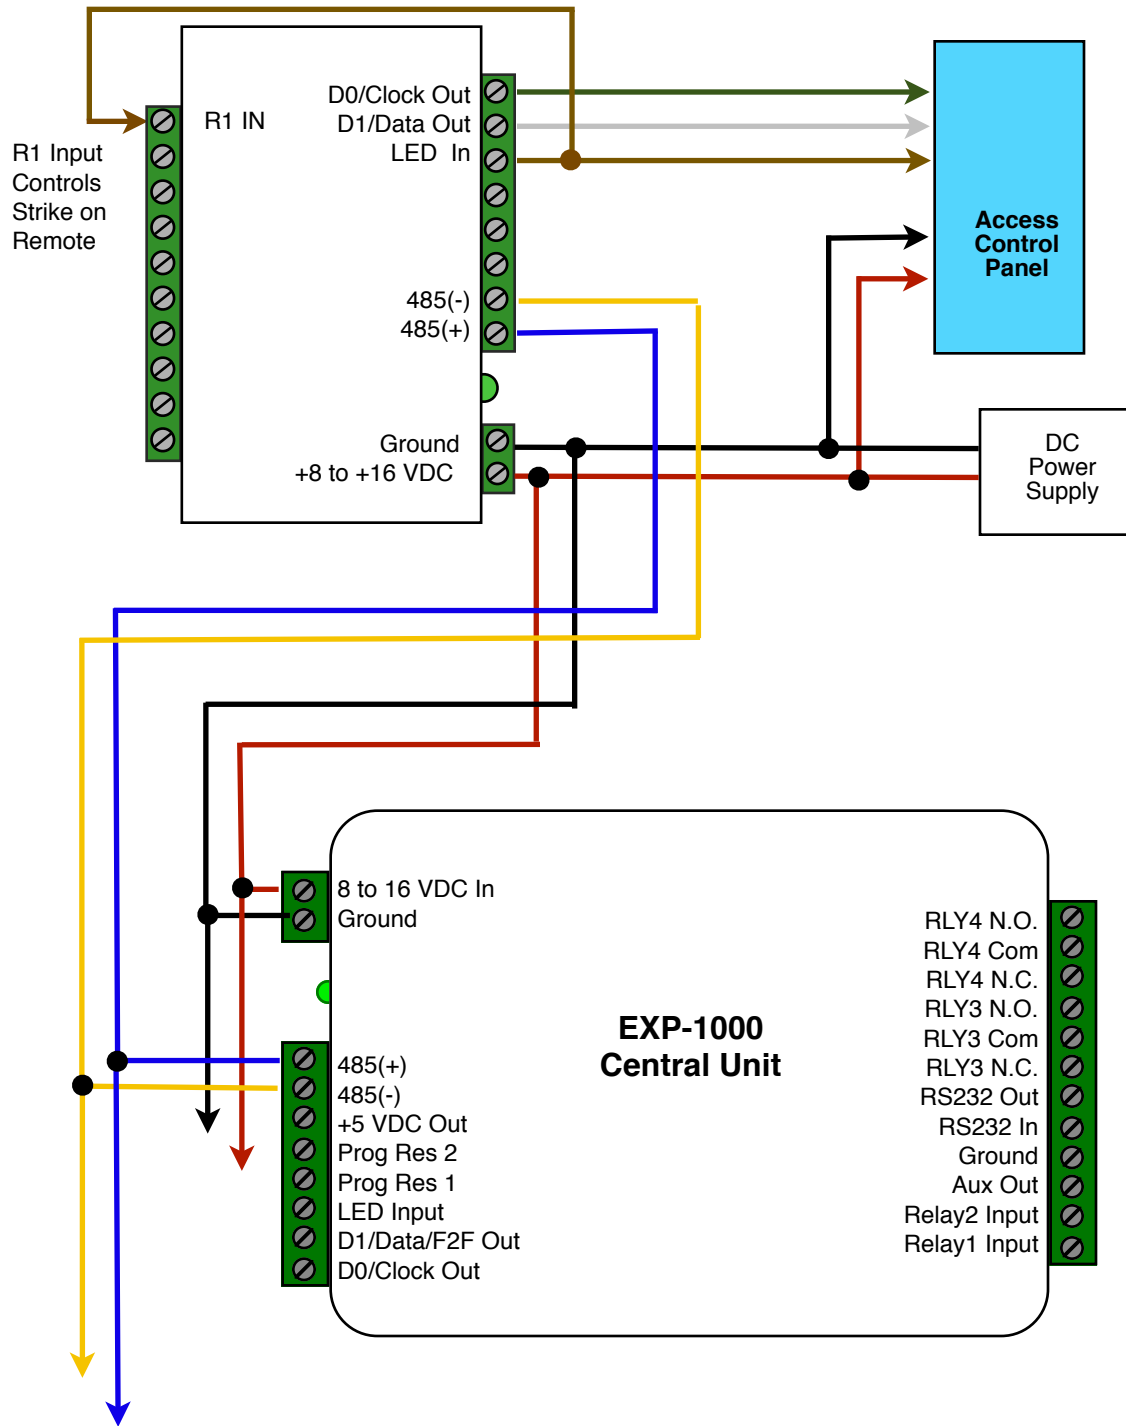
R1 Input Controls Strike on Remote

R1 IN

D0/Clock Out
D1/Data Out
LED In

485(-)
485(+)

Ground
+8 to +16 VDC

Access Control Panel

DC Power Supply

8 to 16 VDC In
Ground

485(+)
485(-)
+5 VDC Out
Prog Res 2
Prog Res 1
LED Input
D1/Data/F2F Out
D0/Clock Out

EXP-1000
Central Unit

RLY4 N.O.
RLY4 Com
RLY4 N.C.
RLY3 N.O.
RLY3 Com
RLY3 N.C.
RS232 Out
RS232 In
Ground
Aux Out
Relay2 Input
Relay1 Input